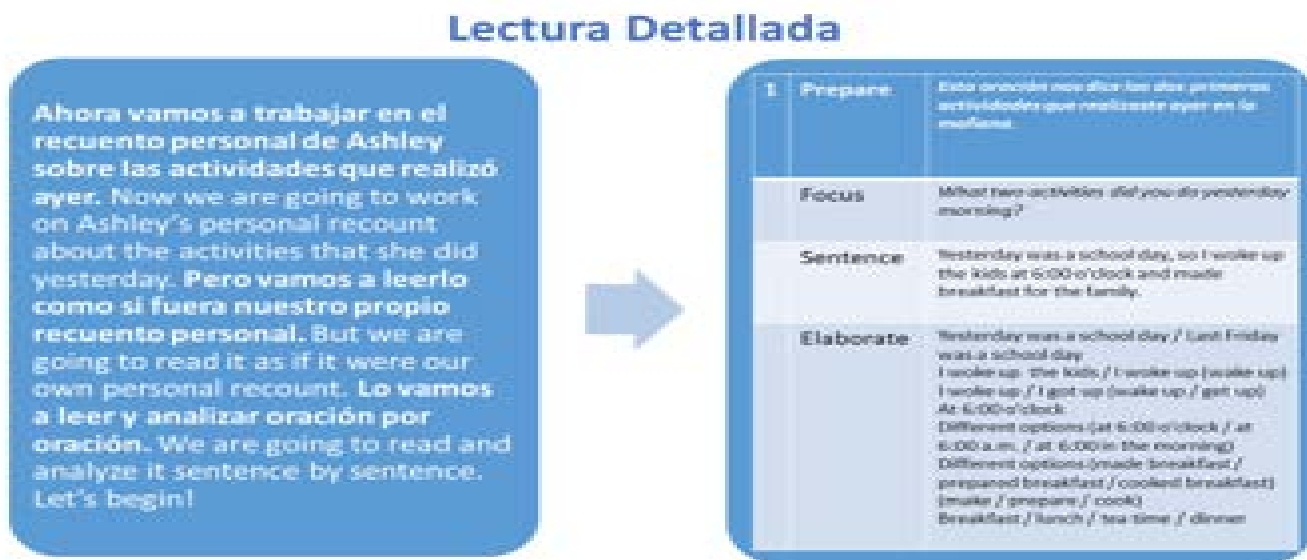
Lectura Detallada

**Ahora vamos a trabajar en el recuento personal de Ashley sobre las actividades que realizó ayer.** Now we are going to work on Ashley's personal recount about the activities that she did yesterday. **Pero vamos a leerlo como si fuera nuestro propio recuento personal.** But we are going to read it as if it were our own personal recount. **Lo vamos a leer y analizar oración por oración.** We are going to read and analyze it sentence by sentence. Let's begin!

| 1 | Prepare | Esta oración nos dice las dos primeras actividades que realizaste ayer en la mañana |
|---|---|---|
| | Focus | What two activities did you do yesterday morning? |
| | Sentence | Yesterday was a school day, so I woke up the kids at 6:00 o'clock and made breakfast for the family. |
| | Elaborate | Yesterday was a school day / Last Friday was a school day<br>I woke up the kids / I woke up (wake up)<br>I woke up / I got up (wake up / get up)<br>At 6:00 o'clock<br>Different options (at 6:00 o'clock / at 6:00 a.m. / at 6:00 in the morning)<br>Different options (made breakfast / prepared breakfast / cooked breakfast) (make / prepare / cook)<br>Breakfast / lunch / tea time / dinner |